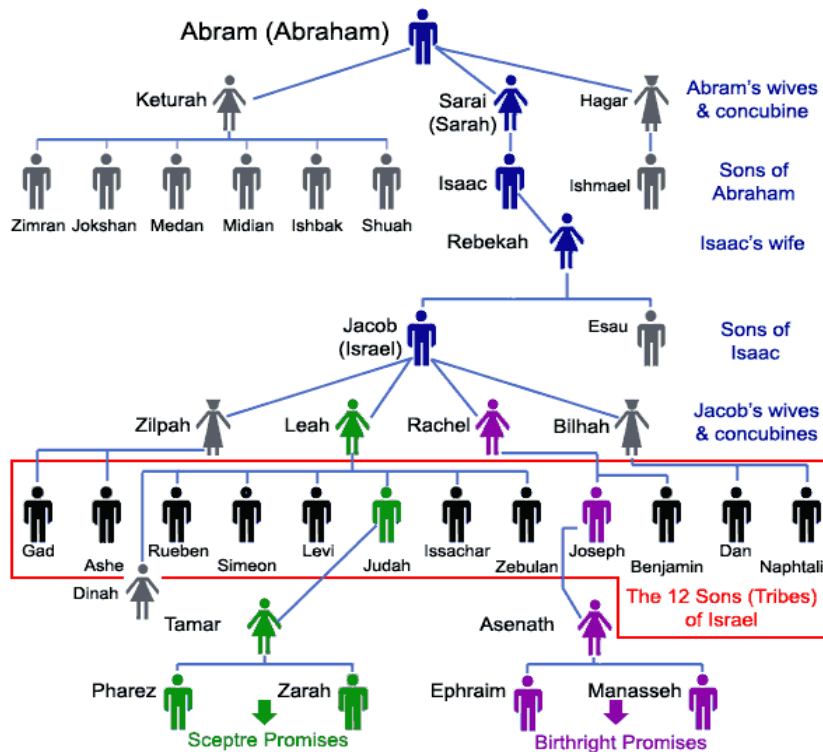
Abram (Abraham)

Keturah

Sarai (Sarah)

Hagar

Abram's wives & concubine

Zimran Jokshan Medan Midian Ishbak Shuah

Isaac

Ishmael

Sons of Abraham

Rebekah

Isaac's wife

Jacob (Israel)

Esau

Sons of Isaac

Zilpah Leah Rachel Bilhah

Jacob's wives & concubines

Gad Ashe Rueben Simeon Levi Judah Issachar Zebulan Joseph Benjamin Dan Naphtali

Dinah

The 12 Sons (Tribes) of Israel

Tamar

Asenath

Pharez Zarah

Ephraim Manasseh

Sceptre Promises

Birthright Promises